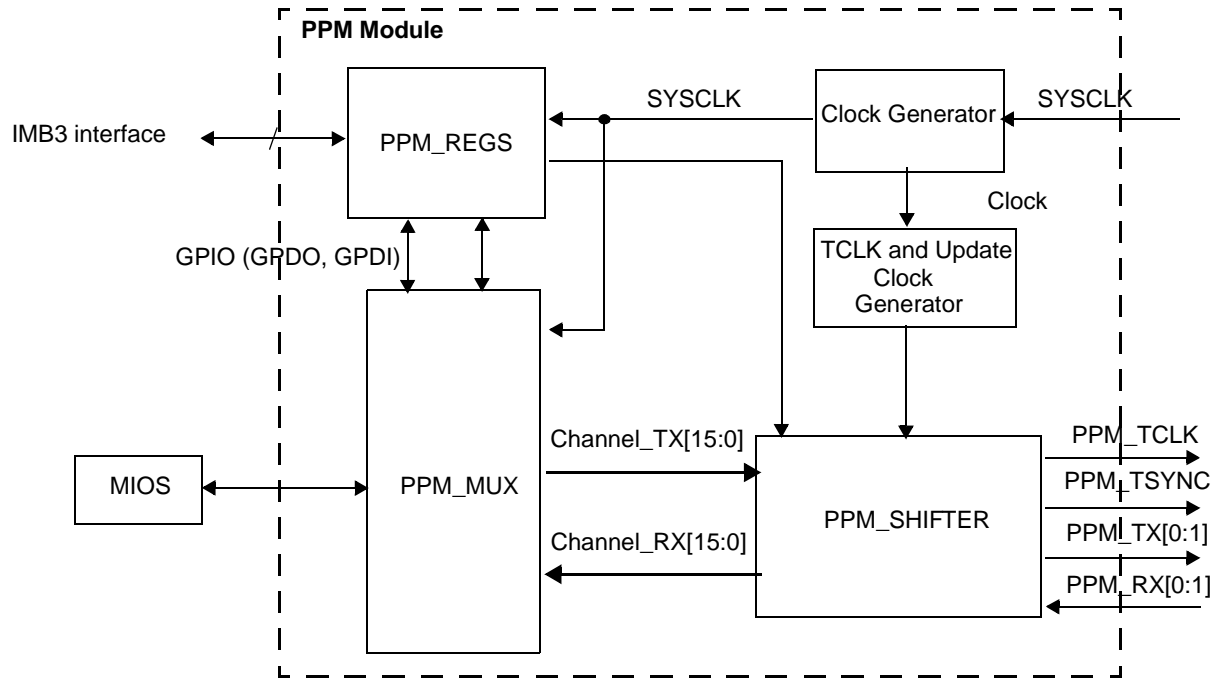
PPM Module

IMB3 interface

PPM_REGS

SYSCLK

Clock Generator

SYSCLK

Clock

TCLK and Update Clock Generator

GPIO (GPDO, GPDI)

PPM_MUX

Channel_TX[15:0]

PPM_TCLK

PPM_TSYNC

MIOS

PPM_SHIFTER

Channel_RX[15:0]

PPM_TX[0:1]

PPM_RX[0:1]